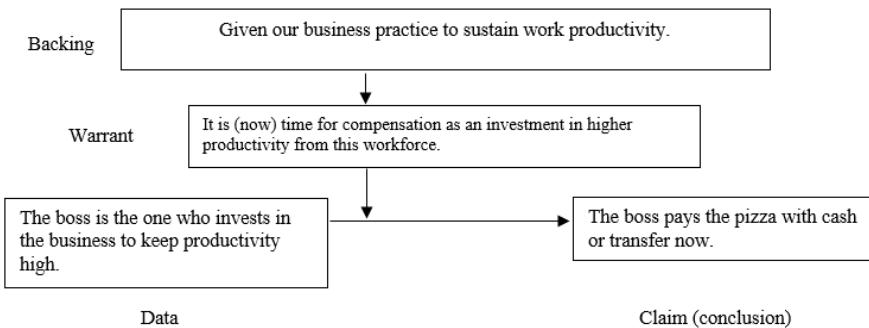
Backing

Given our business practice to sustain work productivity.

Warrant

It is (now) time for compensation as an investment in higher productivity from this workforce.

The boss is the one who invests in the business to keep productivity high.

The boss pays the pizza with cash or transfer now.

Data

Claim (conclusion)